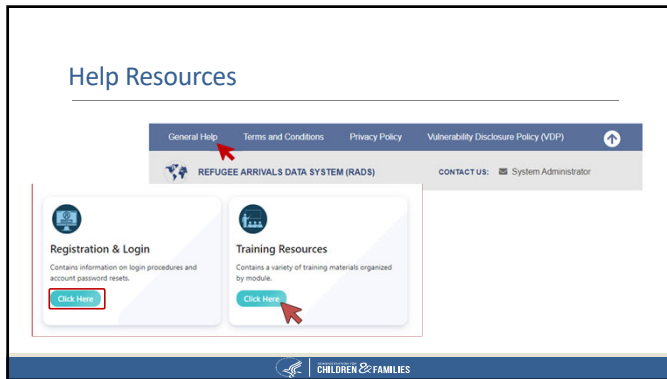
Help Resources

General Help Terms and Conditions Privacy Policy Vulnerability Disclosure Policy (VDP)

REFUGEE ARRIVALS DATA SYSTEM (RADS) CONTACT US: System Administrator

Registration & Login
Contains information on login procedures and account password resets.
Click Here

Training Resources
Contains a variety of training materials organized by module.
Click Here

ADMINISTRATION FOR CHILDREN & FAMILIES